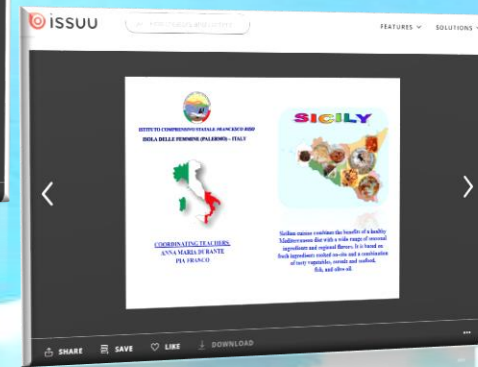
ISSUU

Find creators and content

FEATURES

SOLUTIONS

ISTITUTO COMPRENSIVO STATALE FRANCESCO RIDO

ISOLA DELLE FEMMINE (PALERMO) – ITALY

COORDINATING TEACHERS:
ANNA MARIA DURANTE
PIA FRANCO

SICILY

Sicilian cuisine combines the benefits of a healthy Mediterranean diet with a wide range of seasonal ingredients and regional flavors. It is based on fresh ingredients cooked on-site and a combination of tasty vegetables, cereals and seafood, fish, and olive oil.

SHARE

SAVE

LIKE

DOWNLOAD